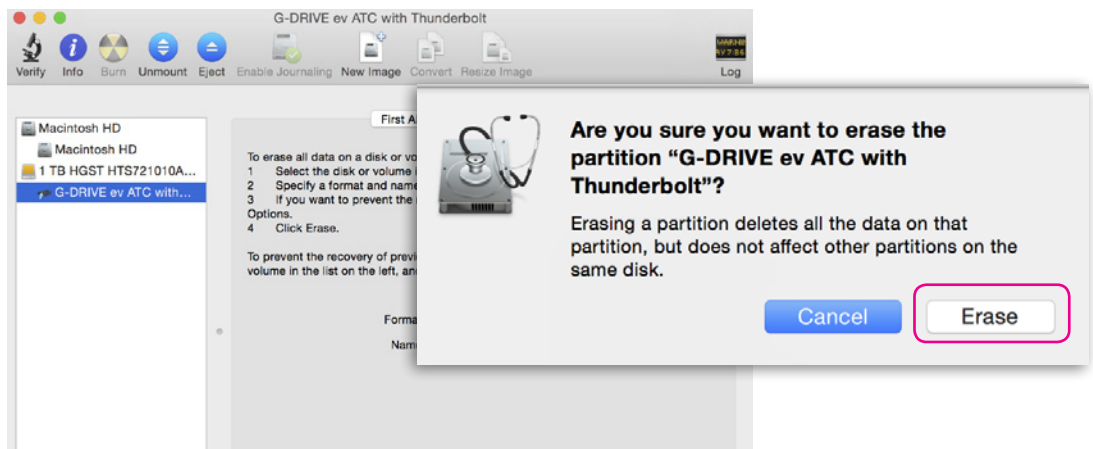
G-DRIVE ev ATC with Thunderbolt

Verify Info Burn Unmount Eject Enable Journaling New Image Convert Resize Image Log

Macintosh HD
Macintosh HD
1 TB HGST HTS721010A...
G-DRIVE ev ATC with...

First A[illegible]

To erase all data on a disk or vo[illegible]
1 Select the disk or volume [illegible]
2 Specify a format and nam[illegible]
3 If you want to prevent the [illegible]
Options.
4 Click Erase.

To prevent the recovery of previ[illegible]
volume in the list on the left, an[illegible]

Forma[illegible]
Nam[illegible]

Are you sure you want to erase the partition “G-DRIVE ev ATC with Thunderbolt”?

Erasing a partition deletes all the data on that partition, but does not affect other partitions on the same disk.

Cancel Erase